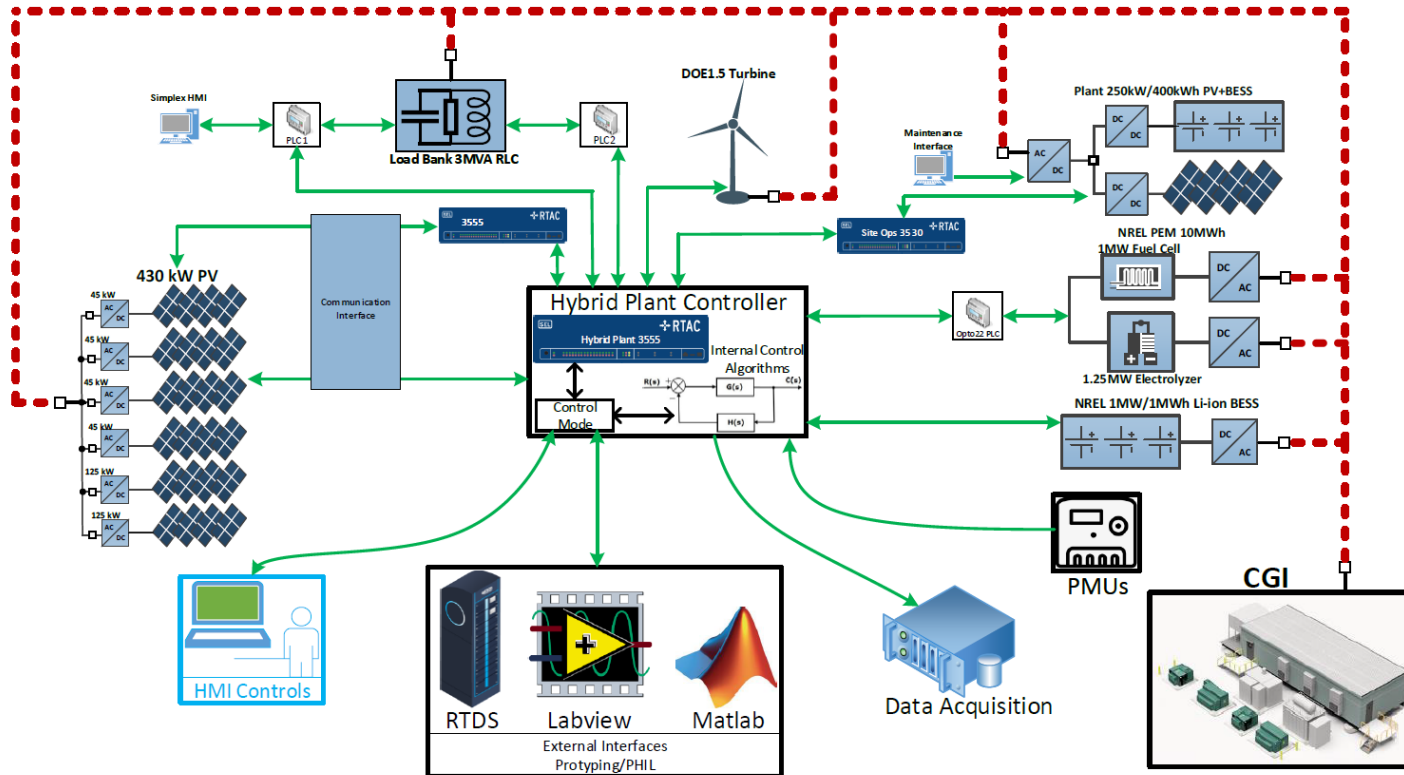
Simplex HMI

PLC 1

Load Bank 3MVA RLC

PLC2

DOE1.5 Turbine

Plant 250kW/400kWh PV+BESS

Maintenance Interface

AC DC

DC DC

DC DC

3555 RTAC

Site Ops 3530 RTAC

NREL PEM 10MWh 1MW Fuel Cell

DC AC

430 kW PV

45 kW
45 kW
45 kW
45 kW
125 kW
125 kW

AC DC

Communication Interface

Hybrid Plant Controller

Hybrid Plant 3555 RTAC

Internal Control Algorithms

R(s)

G(s)

C(s)

H(s)

Control Mode

Opto22 PLC

1.25MW Electrolyzer

DC AC

NREL 1MW/1MWh Li-ion BESS

DC AC

PMUs

CGI

HMI Controls

RTDS

Labview

Matlab

External Interfaces Protyping/PHIL

Data Acquisition